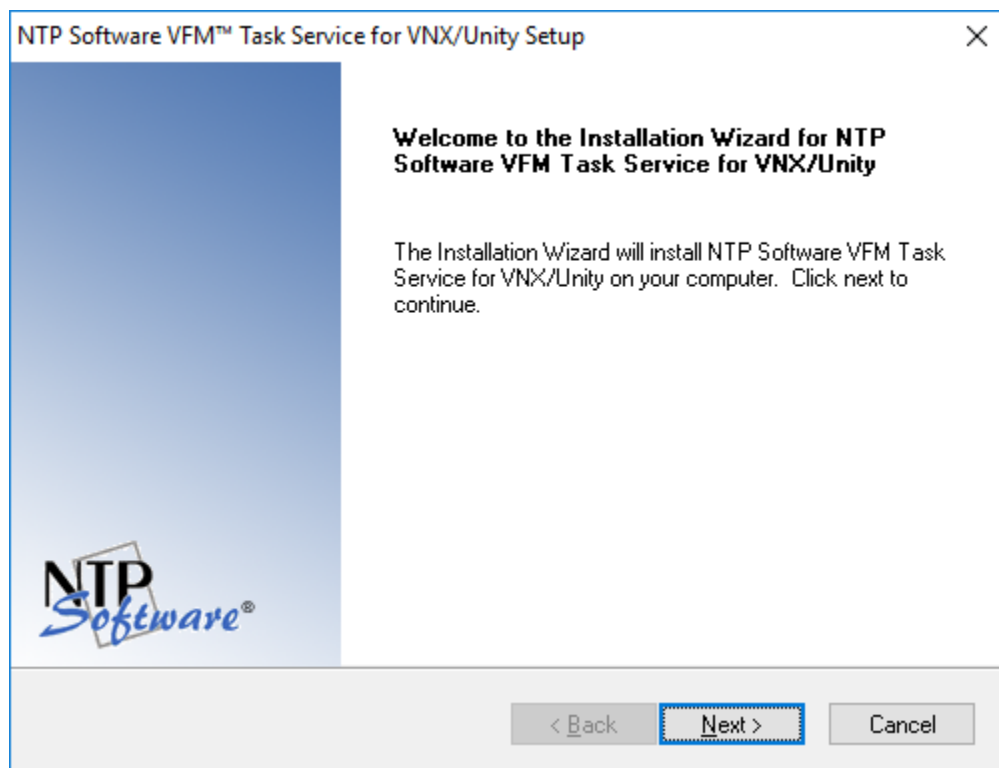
NTP Software VFM™ Task Service for VNX/Unity Setup

×

Welcome to the Installation Wizard for NTP Software VFM Task Service for VNX/Unity

The Installation Wizard will install NTP Software VFM Task Service for VNX/Unity on your computer. Click next to continue.

NTP Software®

< Back

Next >

Cancel